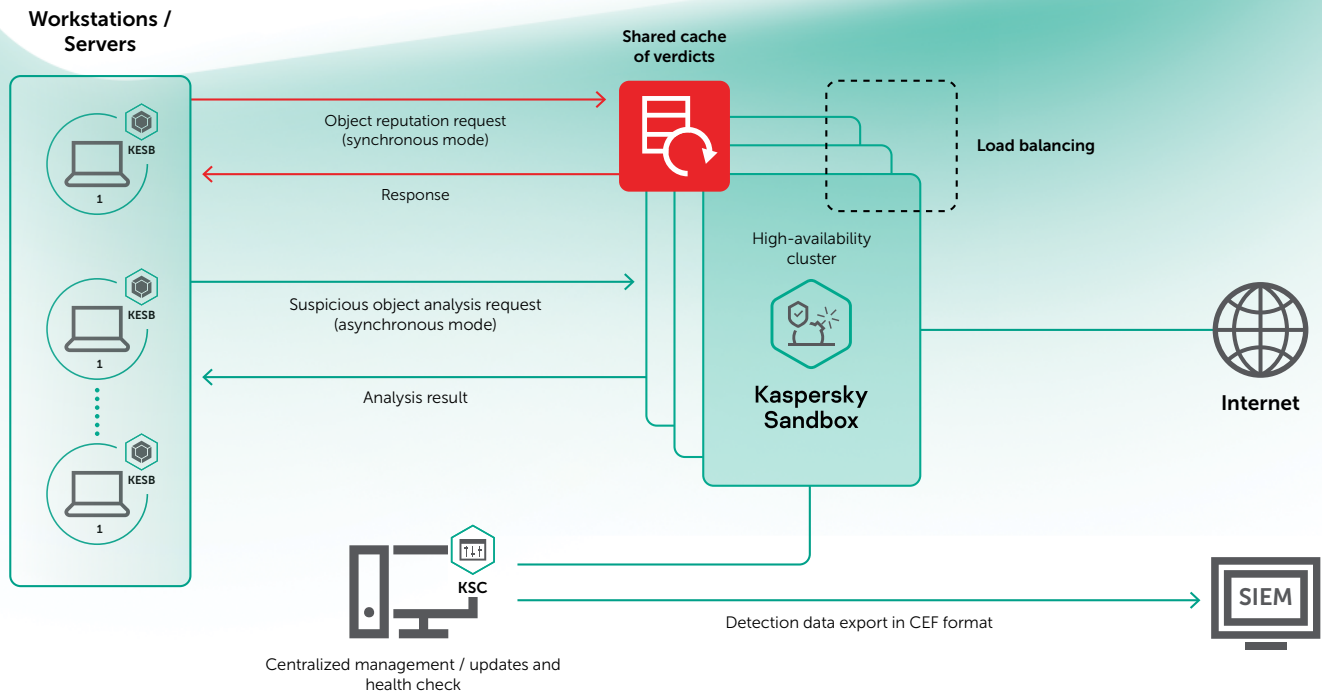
Workstations / Servers

KESB
1

KESB
1

KESB
1

Shared cache of verdicts

Object reputation request (synchronous mode)

Response

Load balancing

High-availability cluster

Suspicious object analysis request (asynchronous mode)

Analysis result

Kaspersky Sandbox

Internet

KSC

Detection data export in CEF format

SIEM

Centralized management / updates and health check